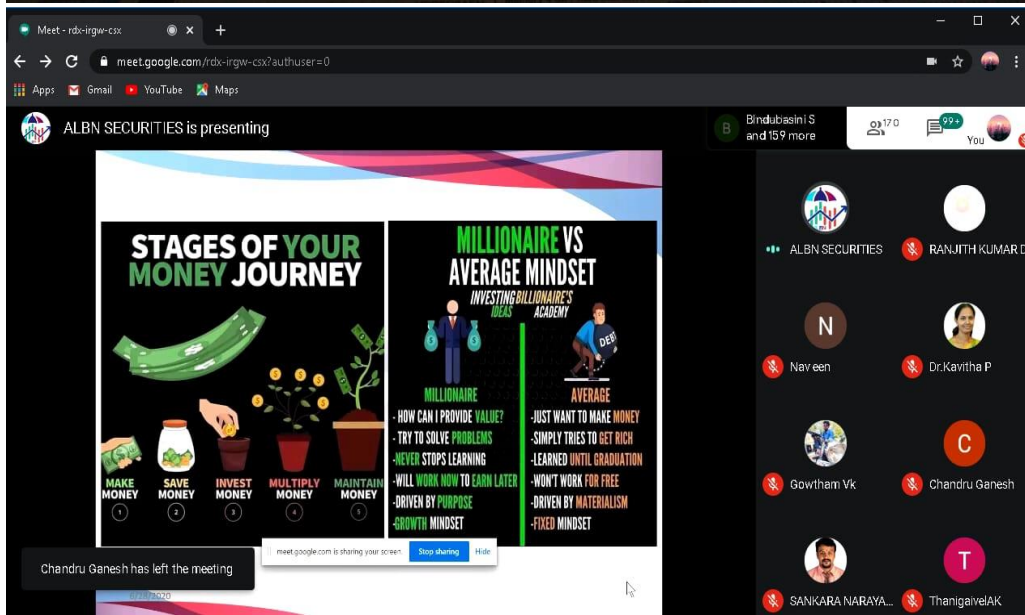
Meet - rdx-irgw-csx

meet.google.com/rdx-irgw-csx?authuser=0

Apps Gmail YouTube Maps

ALBN SECURITIES is presenting

B Bindubasini S and 159 more

170 99+ You

STAGES OF YOUR MONEY JOURNEY

MAKE MONEY 1
SAVE MONEY 2
INVEST MONEY 3
MULTIPLY MONEY 4
MAINTAIN MONEY 5

MILLIONAIRE VS AVERAGE MINDSET

INVESTING IDEAS BILLIONAIRE'S ACADEMY

DEBT

MILLIONAIRE
-HOW CAN I PROVIDE VALUE?
-TRY TO SOLVE PROBLEMS
-NEVER STOPS LEARNING
-WILL WORK NOW TO EARN LATER
-DRIVEN BY PURPOSE
-GROWTH MINDSET

AVERAGE
-JUST WANT TO MAKE MONEY
-SIMPLY TRIES TO GET RICH
-LEARNED UNTIL GRADUATION
-WON'T WORK FOR FREE
-DRIVEN BY MATERIALISM
-FIXED MINDSET

meet.google.com is sharing your screen. Stop sharing Hide

Chandru Ganesh has left the meeting

6/19/2020

ALBN SECURITIES
RANJITH KUMAR D
N Naveen
Dr.Kavitha P
Gowtham Vk
C Chandru Ganesh
SANKARA NARAYA...
T ThanigaivelAK